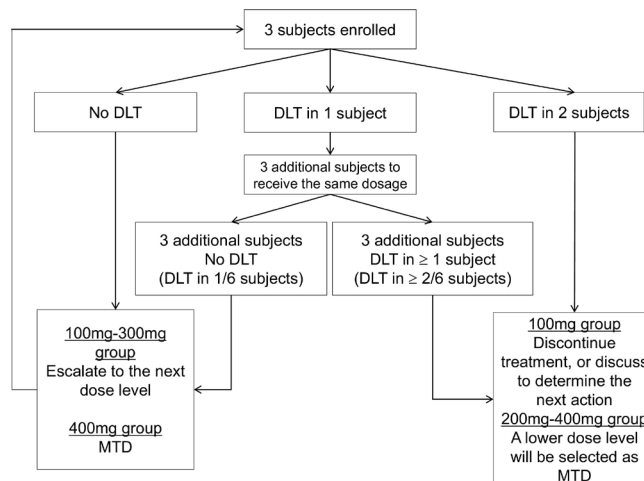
3 subjects enrolled

No DLT

DLT in 1 subject

DLT in 2 subjects

3 additional subjects to receive the same dosage

3 additional subjects No DLT (DLT in 1/6 subjects)

3 additional subjects DLT in ≥ 1 subject (DLT in ≥ 2/6 subjects)

100mg-300mg group
Escalate to the next dose level

400mg group
MTD

100mg group
Discontinue treatment, or discuss to determine the next action
200mg-400mg group
A lower dose level will be selected as MTD